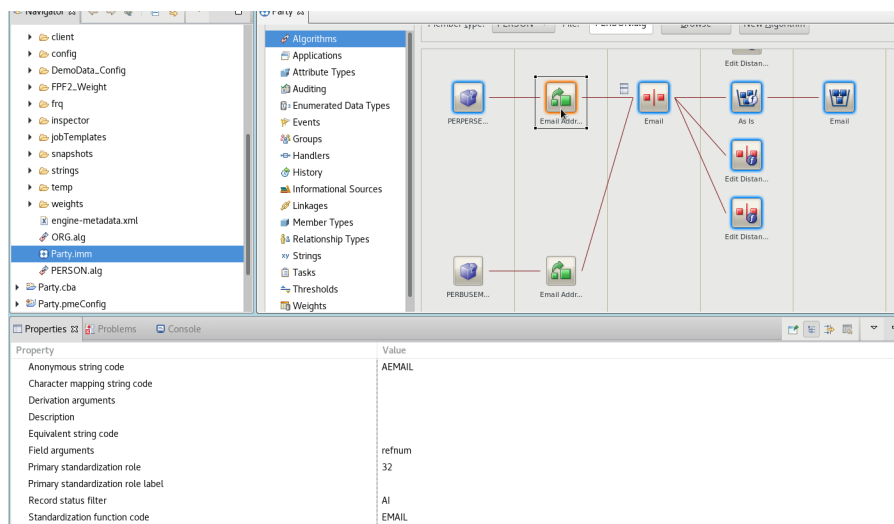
Navigator
client
config
DemoData_Config
FPF2_Weight
frq
inspector
jobTemplates
snapshots
strings
temp
weights
engine-metadata.xml
ORG.alg
Party.imm
PERSON.alg
Party.cba
Party.pmeConfig

Party
Member Type: PERSON File: PERSON.alg Browse New Algorithm
Algorithms
Applications
Attribute Types
Auditing
Enumerated Data Types
Events
Groups
Handlers
History
Informational Sources
Linkages
Member Types
Relationship Types
Strings
Tasks
Thresholds
Weights

Edit Distan...
PERPERSE...
Email Addr...
Email
As Is
Email
Edit Distan...
Edit Distan...
PERBUSEM...
Email Addr...

Properties Problems Console

| Property | Value |
|---|---|
| Anonymous string code | AEMAIL |
| Character mapping string code | |
| Derivation arguments | |
| Description | |
| Equivalent string code | |
| Field arguments | refnum |
| Primary standardization role | 32 |
| Primary standardization role label | |
| Record status filter | AI |
| Standardization function code | EMAIL |